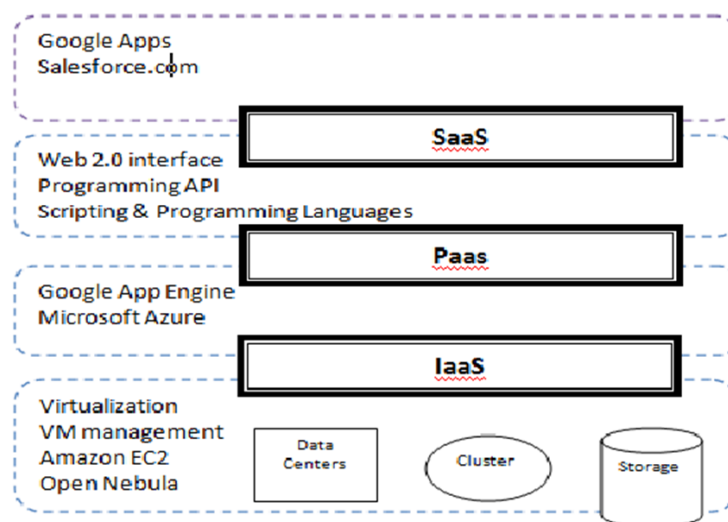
Google Apps
Salesforce.com

SaaS

Web 2.0 interface
Programming API
Scripting & Programming Languages

Paas

Google App Engine
Microsoft Azure

IaaS

Virtualization
VM management
Amazon EC2
Open Nebula

Data Centers

Cluster

Storage